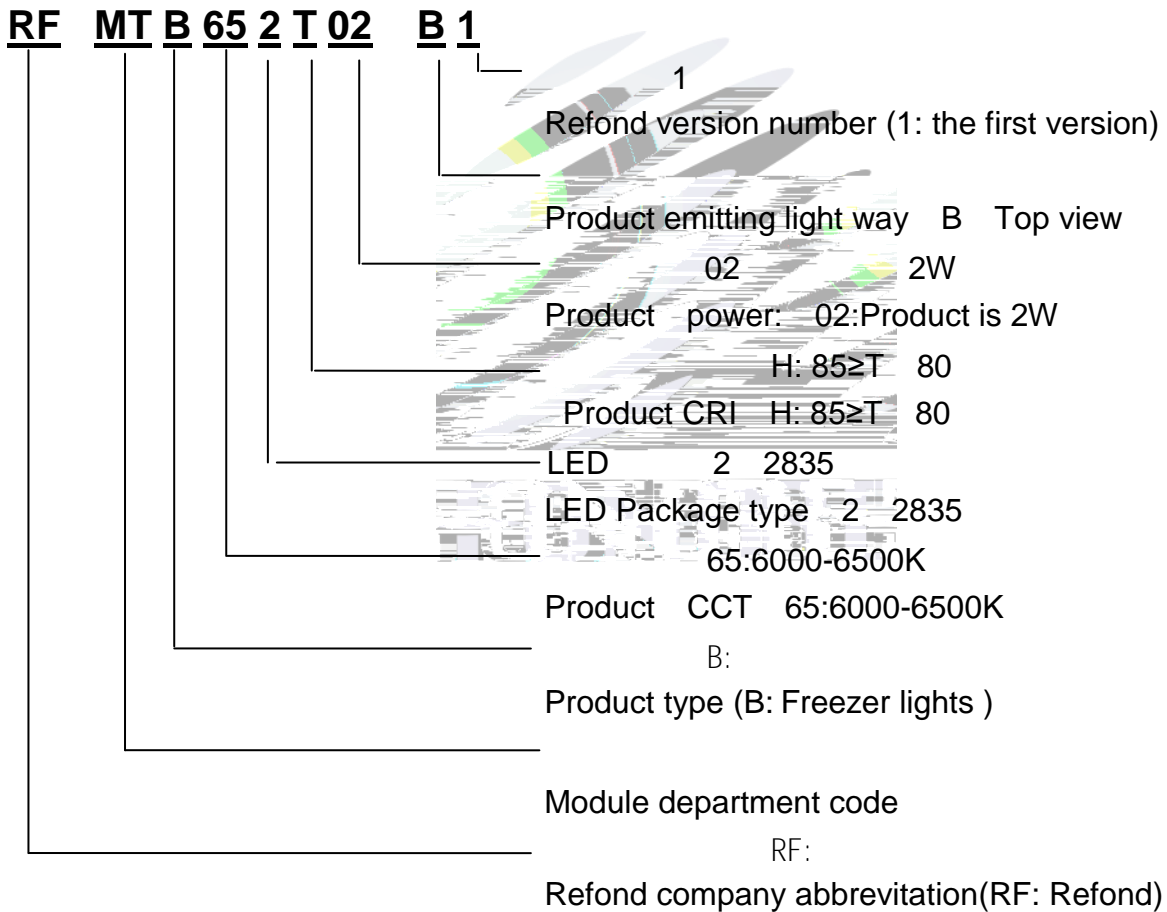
RF MT B 65 2 T 02 B 1

1

Refond version number (1: the first version)

Product emitting light way B Top view

02 2W

Product power: 02:Product is 2W

H: 85≥T 80

Product CRI H: 85≥T 80

LED 2 2835

LED Package type 2 2835

65:6000-6500K

Product CCT 65:6000-6500K

B:

Product type (B: Freezer lights )

Module department code

RF:

Refond company abbrevitation(RF: Refond)